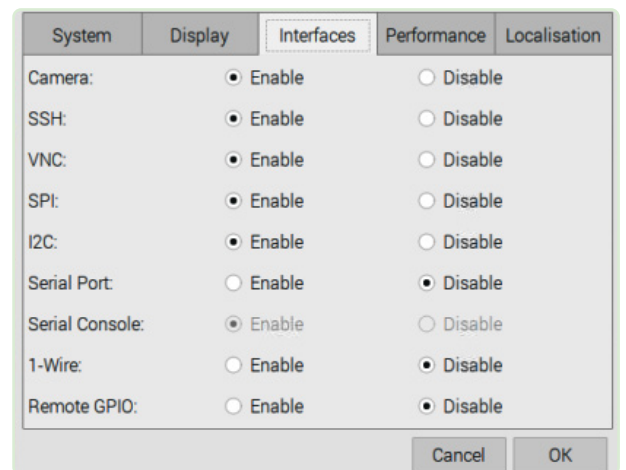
System Display Interfaces Performance Localisation

Camera: Enable Disable
SSH: Enable Disable
VNC: Enable Disable
SPI: Enable Disable
I2C: Enable Disable
Serial Port: Enable Disable
Serial Console: Enable Disable
1-Wire: Enable Disable
Remote GPIO: Enable Disable

Cancel OK